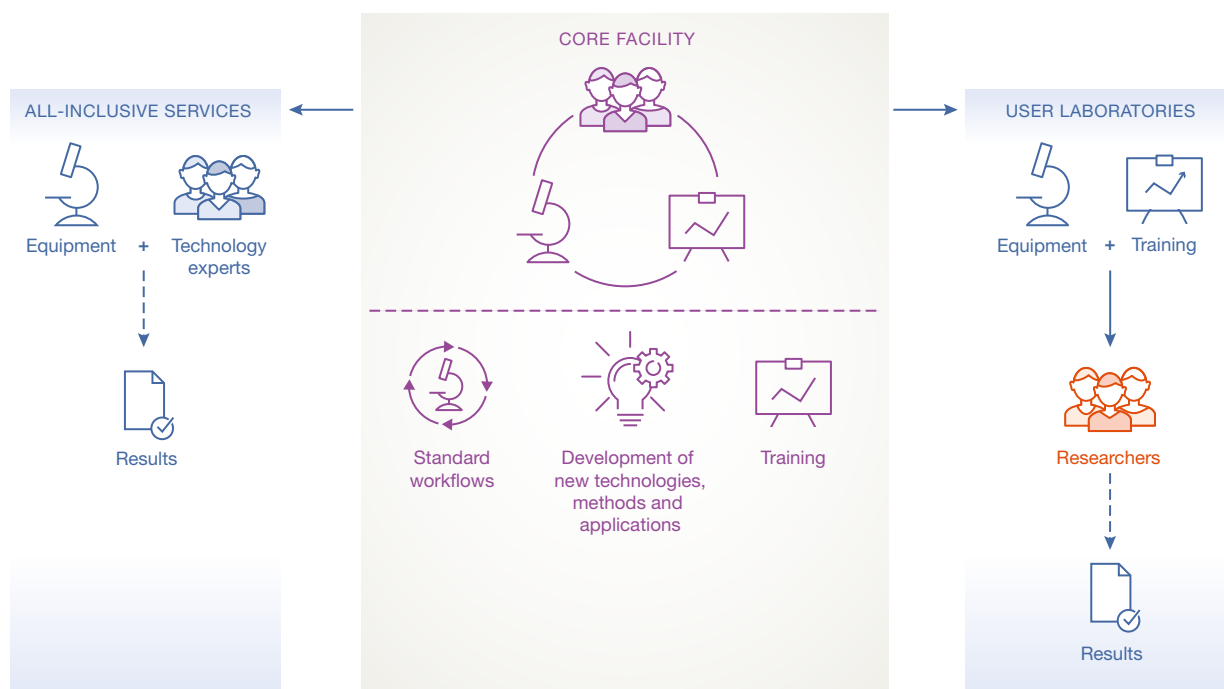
ALL-INCLUSIVE SERVICES

Equipment + Technology experts

Results

CORE FACILITY

Standard workflows

Development of new technologies, methods and applications

Training

USER LABORATORIES

Equipment + Training

Researchers

Results